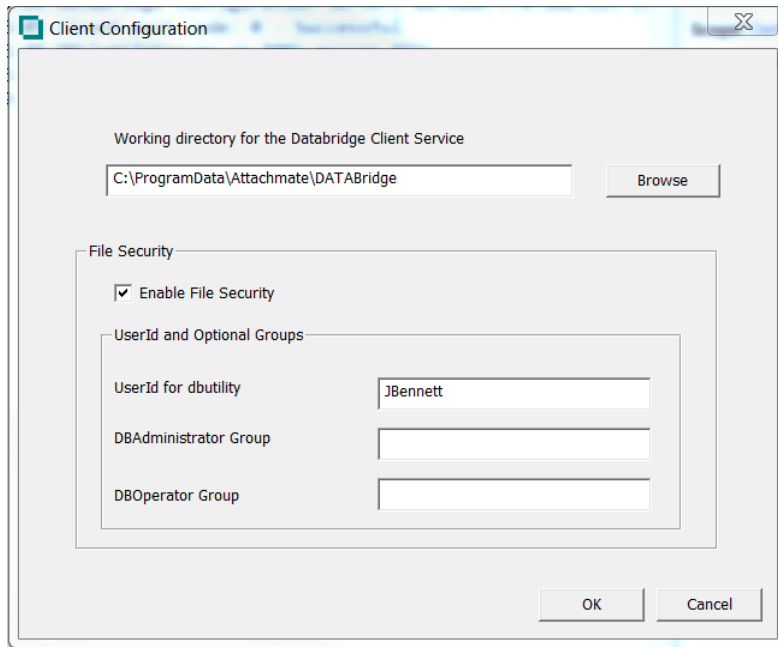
Client Configuration

Working directory for the Databridge Client Service

C:\ProgramData\Attachmate\DATABridge

Browse

File Security

Enable File Security

UserId and Optional Groups

UserId for dbutility

JBennett

DBAdministrator Group

DBOperator Group

OK

Cancel